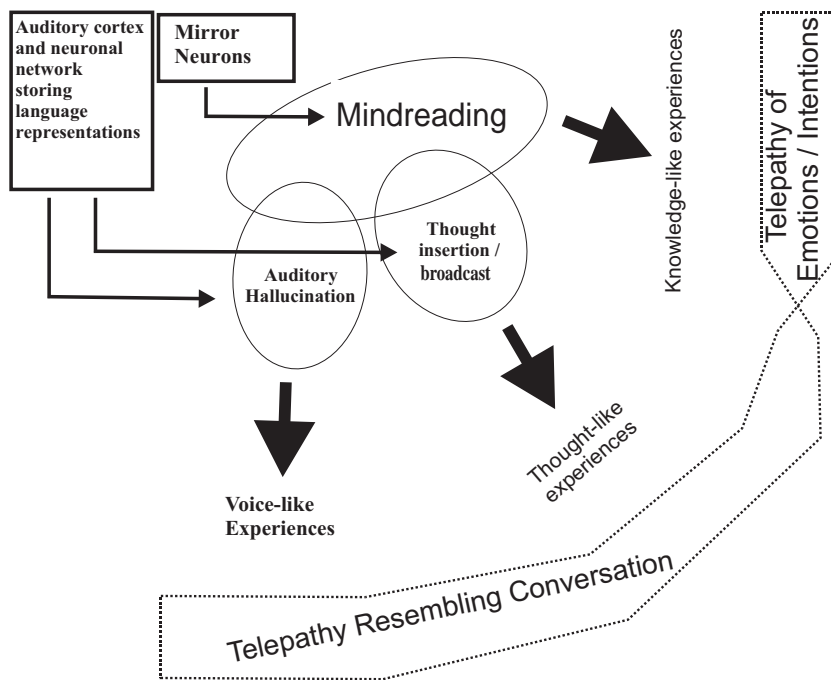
Auditory cortex and neuronal network storing language representations

Mirror Neurons

Mindreading

Knowledge-like experiences

Telepathy of Emotions / Intentions

Thought insertion / broadcast

Auditory Hallucination

Thought-like experiences

Voice-like Experiences

Telepathy Resembling Conversation